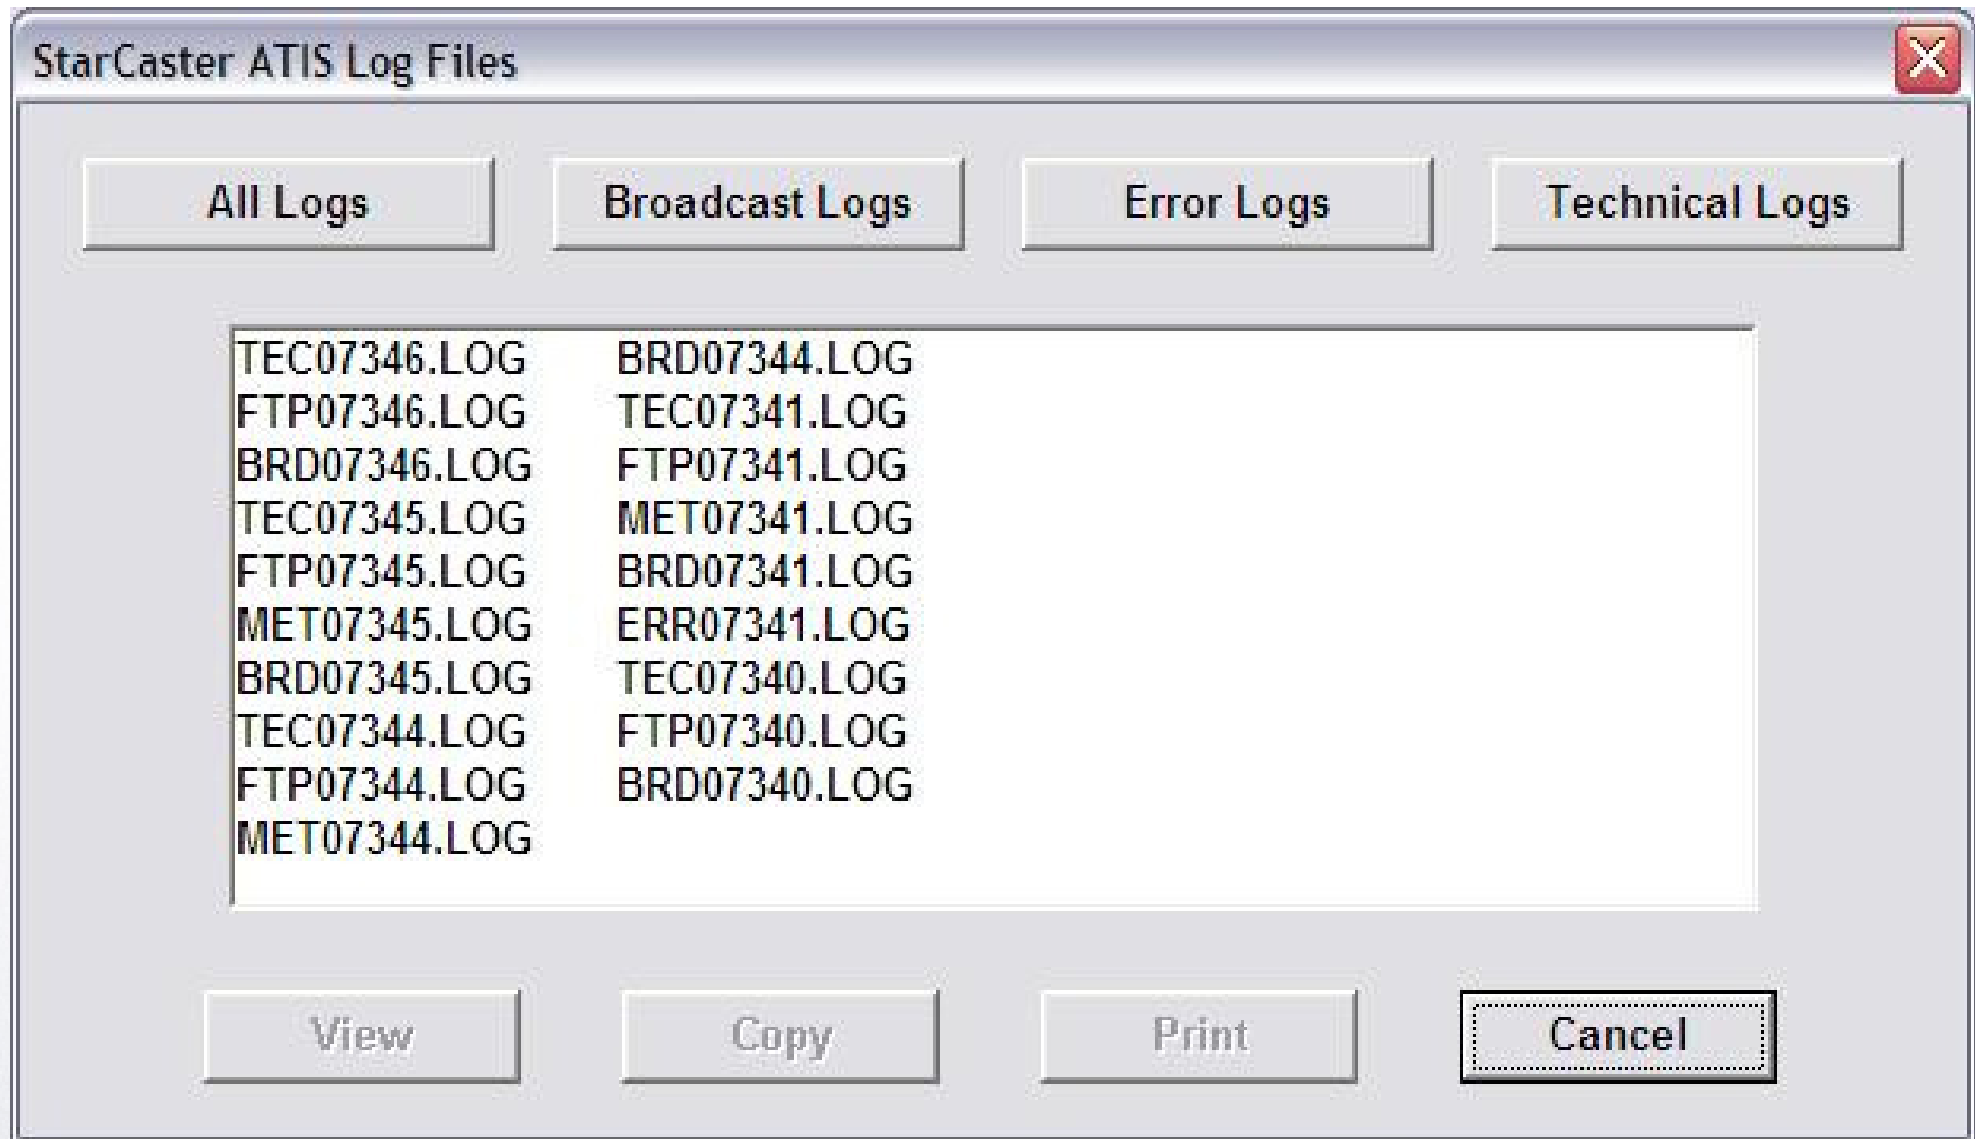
StarCaster ATIS Log Files

All Logs
Broadcast Logs
Error Logs
Technical Logs

TEC07346.LOG
FTP07346.LOG
BRD07346.LOG
TEC07345.LOG
FTP07345.LOG
MET07345.LOG
BRD07345.LOG
TEC07344.LOG
FTP07344.LOG
MET07344.LOG

BRD07344.LOG
TEC07341.LOG
FTP07341.LOG
MET07341.LOG
BRD07341.LOG
ERR07341.LOG
TEC07340.LOG
FTP07340.LOG
BRD07340.LOG

View
Copy
Print
Cancel